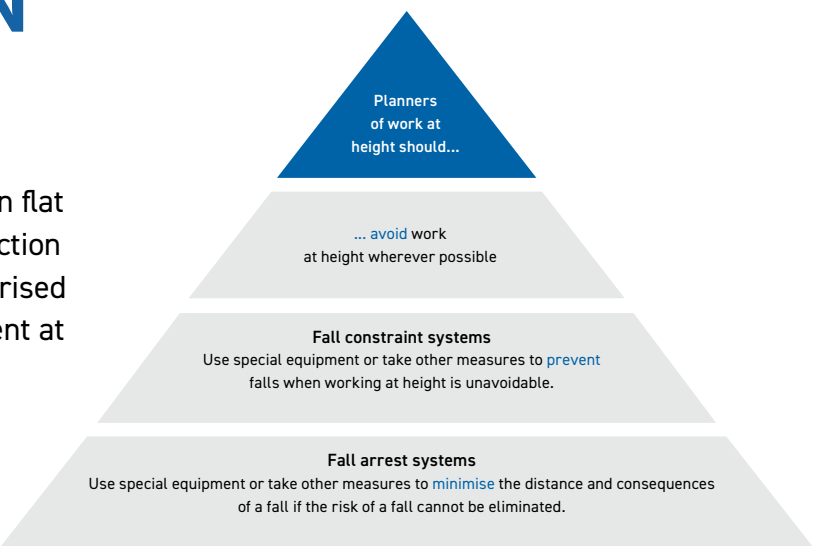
N

n flat
ction
rised
ent at

Planners of work at height should...

... avoid work at height wherever possible

Fall constraint systems
Use special equipment or take other measures to prevent falls when working at height is unavoidable.

Fall arrest systems
Use special equipment or take other measures to minimise the distance and consequences of a fall if the risk of a fall cannot be eliminated.